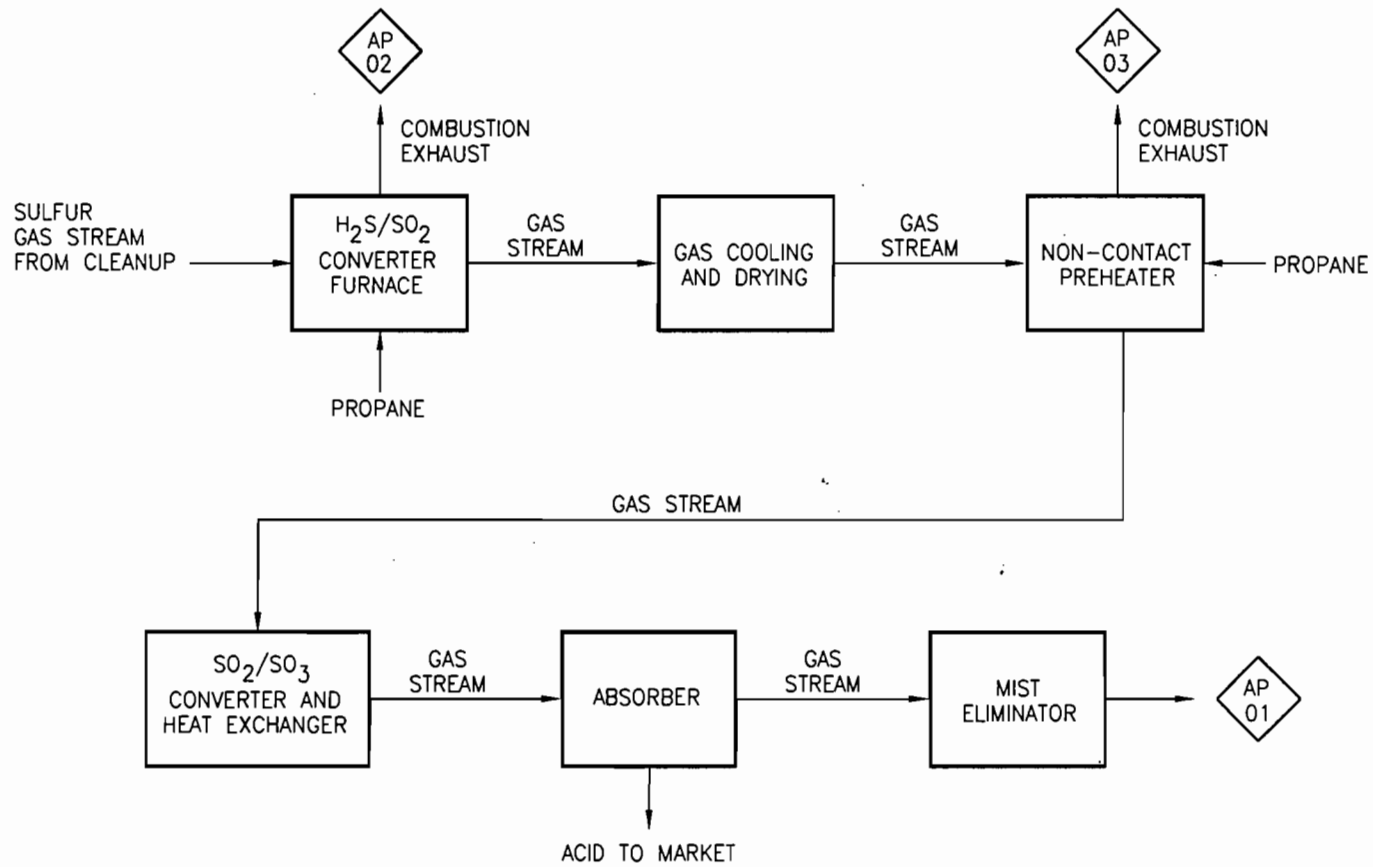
AP 02

COMBUSTION EXHAUST

AP 03

COMBUSTION EXHAUST

SULFUR GAS STREAM FROM CLEANUP

$H_2S/SO_2$ CONVERTER FURNACE

GAS STREAM

GAS COOLING AND DRYING

GAS STREAM

NON-CONTACT PREHEATER

PROPANE

PROPANE

GAS STREAM

$SO_2/SO_3$ CONVERTER AND HEAT EXCHANGER

GAS STREAM

ABSORBER

GAS STREAM

MIST ELIMINATOR

AP 01

ACID TO MARKET